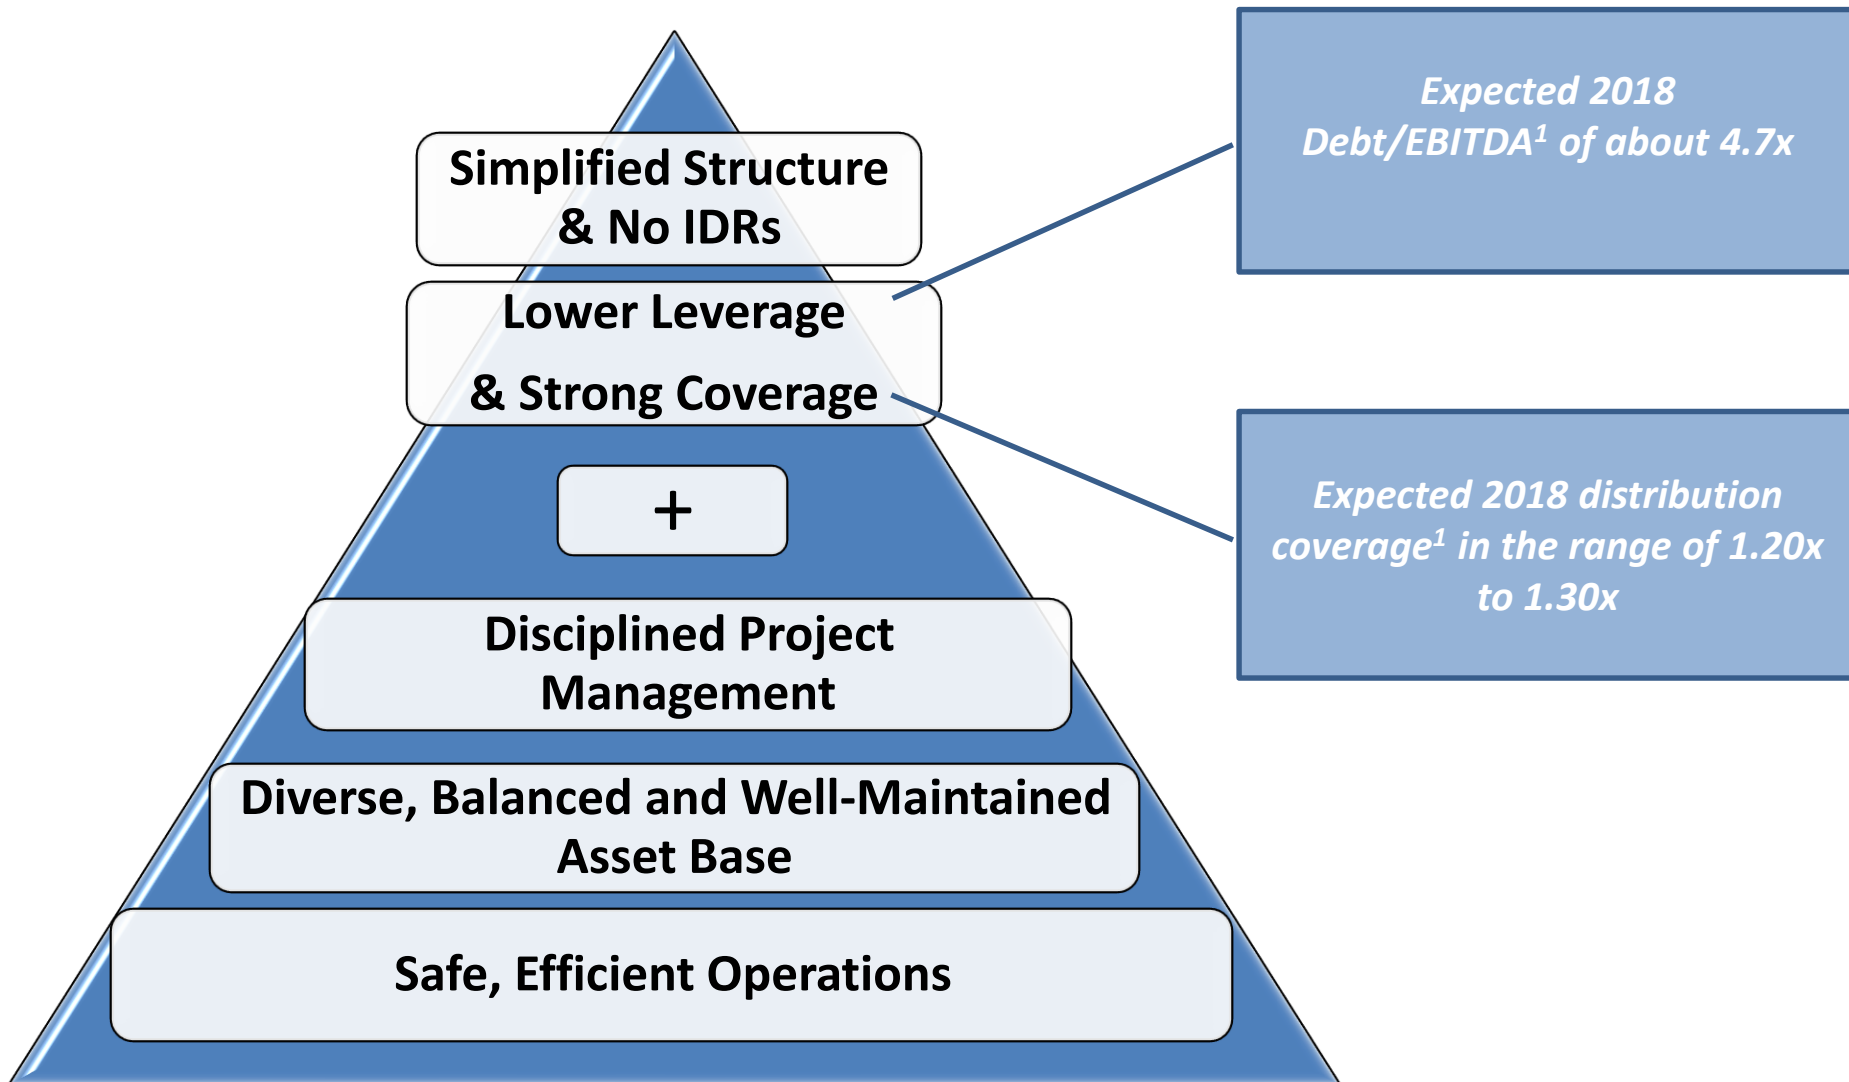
Simplified Structure & No IDRs

Lower Leverage

& Strong Coverage

+

Disciplined Project Management

Diverse, Balanced and Well-Maintained Asset Base

Safe, Efficient Operations

Expected 2018 Debt/EBITDA$^1$ of about 4.7x

Expected 2018 distribution coverage$^1$ in the range of 1.20x to 1.30x